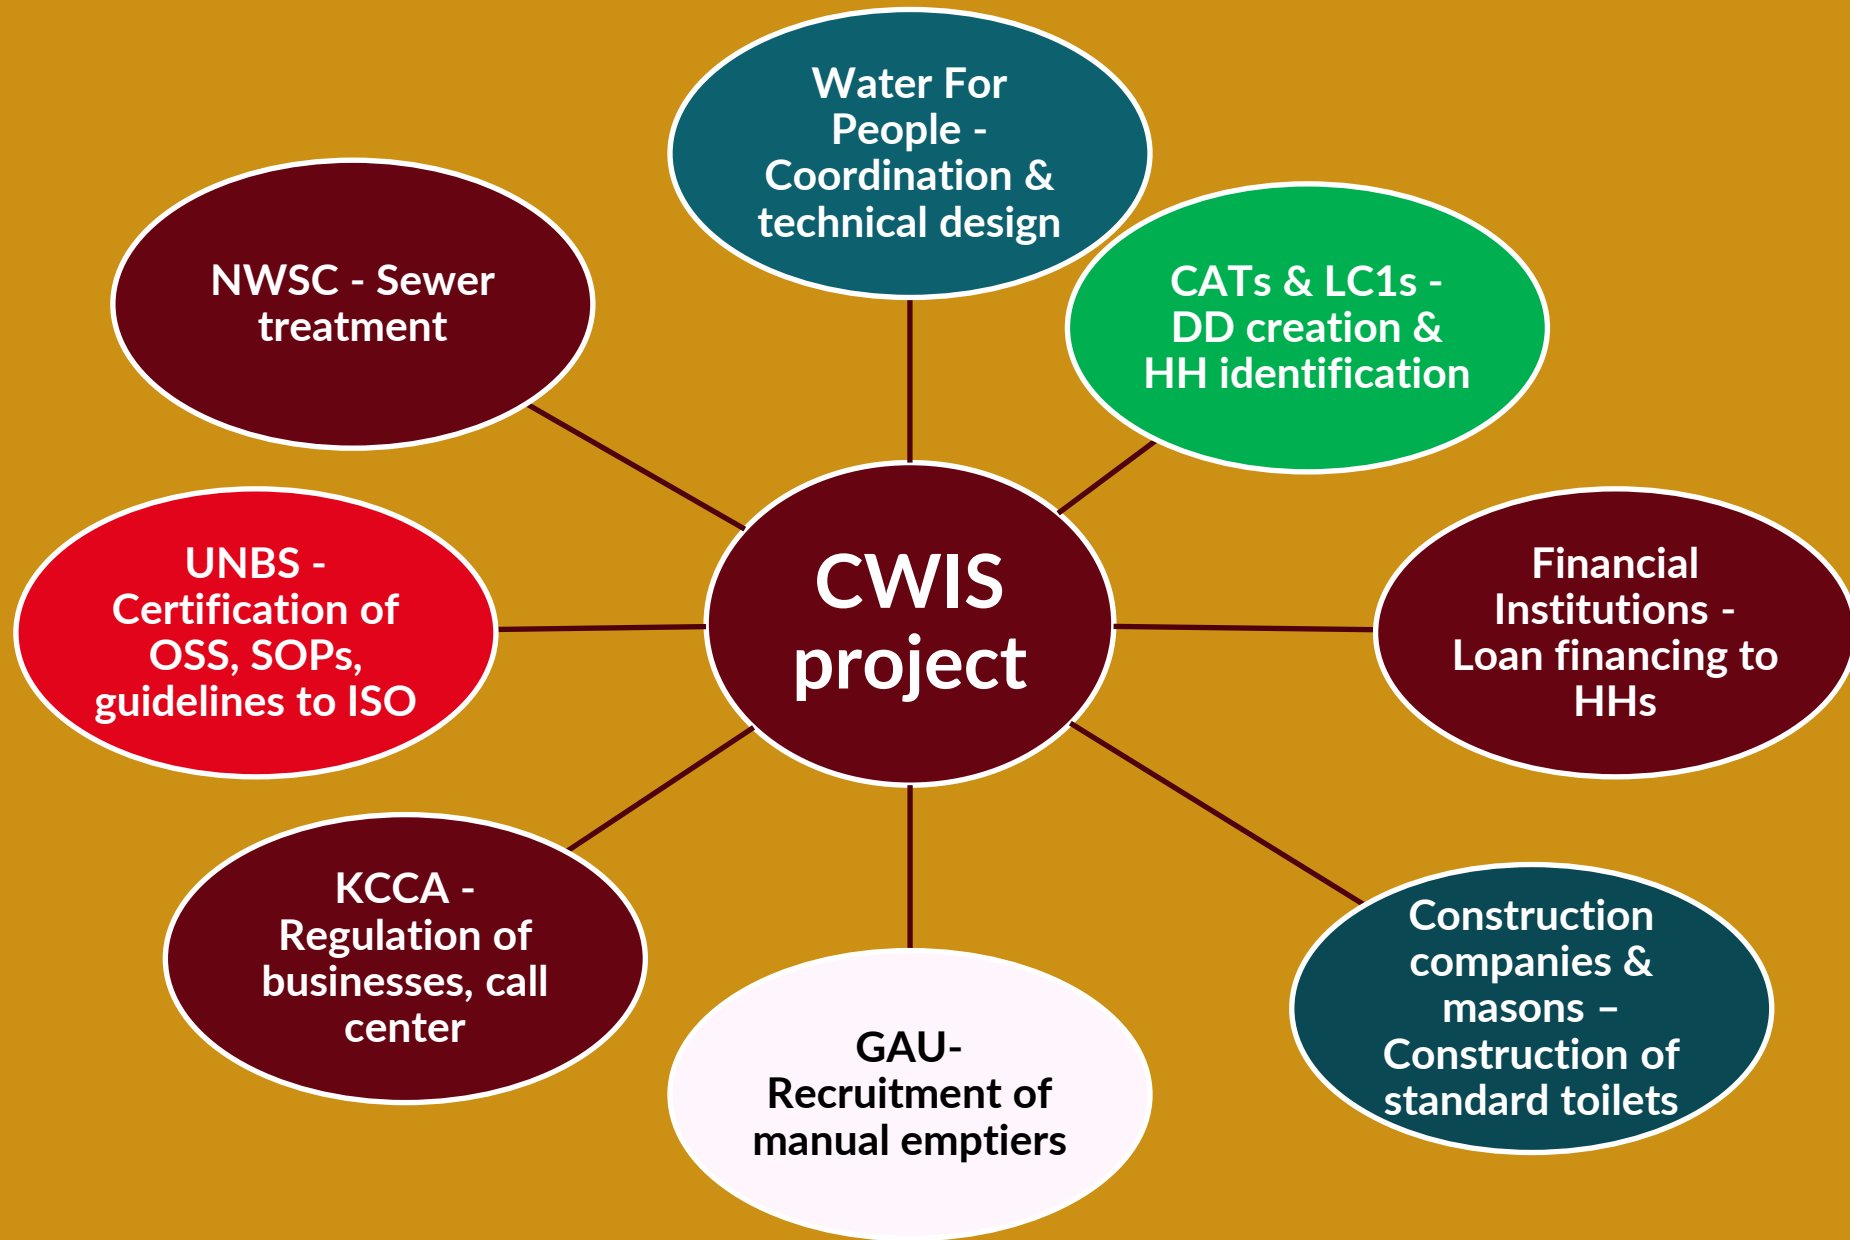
CWIS project

Water For People - Coordination & technical design

CATs & LC1s - DD creation & HH identification

Financial Institutions - Loan financing to HHs

Construction companies & masons – Construction of standard toilets

GAU- Recruitment of manual emptiers

KCCA - Regulation of businesses, call center

UNBS - Certification of OSS, SOPs, guidelines to ISO

NWSC - Sewer treatment